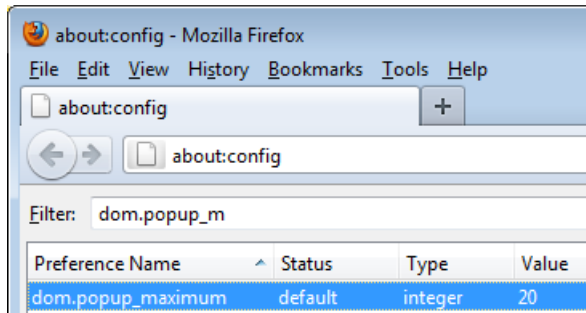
about:config - Mozilla Firefox

File Edit View History Bookmarks Tools Help

about:config +

about:config

Filter: dom.popup_m

| Preference Name | Status | Type | Value |
|---|---|---|---|
| dom.popup_maximum | default | integer | 20 |